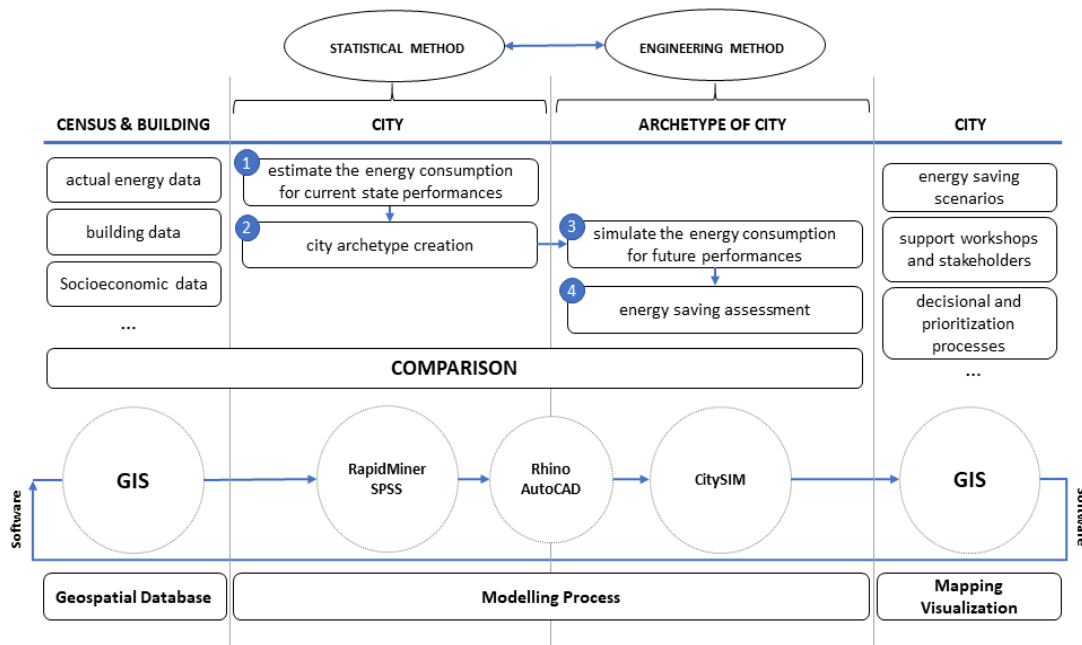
STATISTICAL METHOD

ENGINEERING METHOD

CENSUS & BUILDING

CITY

ARCHETYPE OF CITY

CITY

actual energy data

building data

Socioeconomic data

...

1 estimate the energy consumption for current state performances

2 city archetype creation

3 simulate the energy consumption for future performances

4 energy saving assessment

energy saving scenarios

support workshops and stakeholders

decisional and prioritization processes

...

COMPARISON

Software

GIS

RapidMiner SPSS

Rhino AutoCAD

CitySIM

GIS

Software

Geospatial Database

Modelling Process

Mapping Visualization